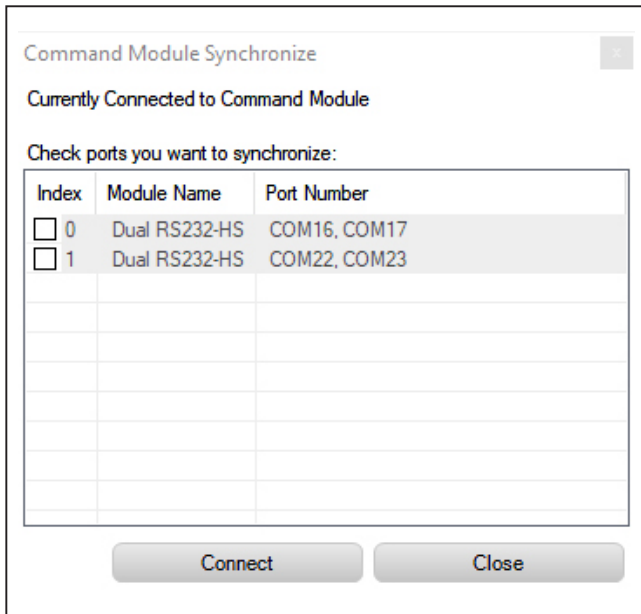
Command Module Synchronize

Currently Connected to Command Module

Check ports you want to synchronize:

| Index | Module Name | Port Number |
|---|---|---|
| 0 | Dual RS232-HS | COM16, COM17 |
| 1 | Dual RS232-HS | COM22, COM23 |

Connect

Close